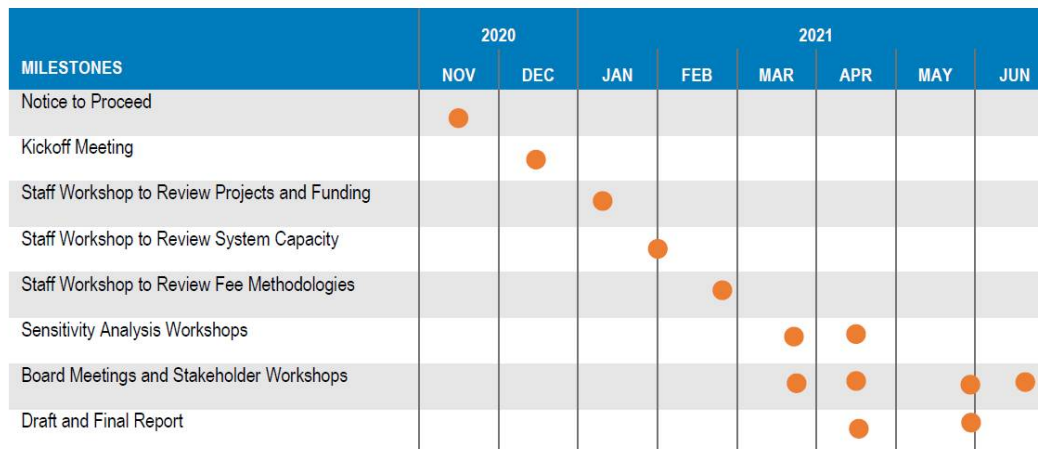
| MILESTONES | 2020 NOV | 2020 DEC | 2021 JAN | 2021 FEB | 2021 MAR | 2021 APR | 2021 MAY | 2021 JUN |
|---|---|---|---|---|---|---|---|---|
| Notice to Proceed | ● | | | | | | | |
| Kickoff Meeting | | ● | | | | | | |
| Staff Workshop to Review Projects and Funding | | | ● | | | | | |
| Staff Workshop to Review System Capacity | | | ● | | | | | |
| Staff Workshop to Review Fee Methodologies | | | | ● | | | | |
| Sensitivity Analysis Workshops | | | | | ● | ● | | |
| Board Meetings and Stakeholder Workshops | | | | | ● | ● | ● | ● |
| Draft and Final Report | | | | | | ● | ● | |